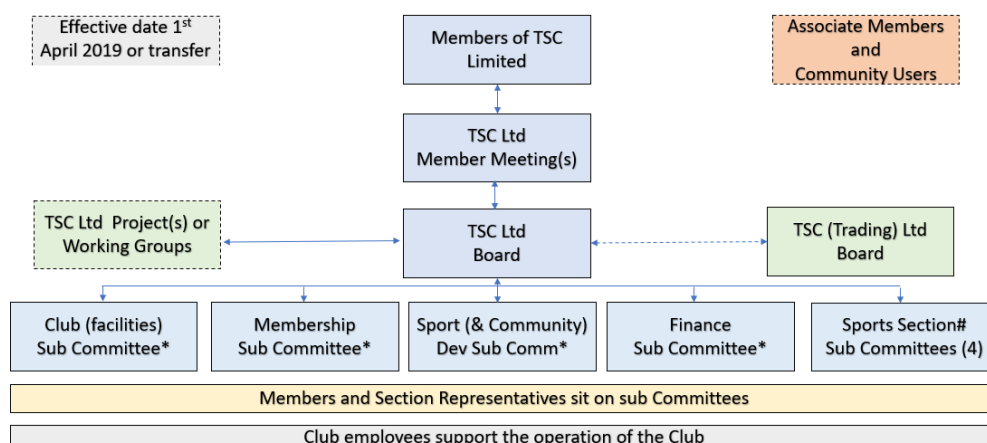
Effective date 1$^{st}$ April 2019 or transfer

Members of TSC Limited

Associate Members and Community Users

TSC Ltd Member Meeting(s)

TSC Ltd Project(s) or Working Groups

TSC Ltd Board

TSC (Trading) Ltd Board

Club (facilities) Sub Committee*

Membership Sub Committee*

Sport (& Community) Dev Sub Comm*

Finance Sub Committee*

Sports Section# Sub Committees (4)

Members and Section Representatives sit on sub Committees

Club employees support the operation of the Club